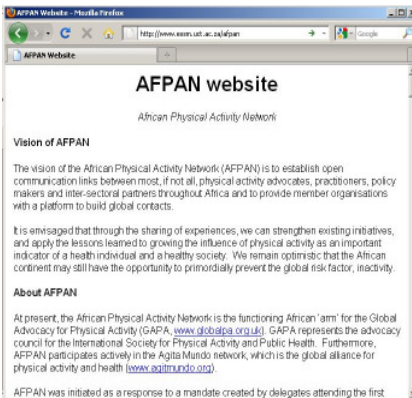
AFPAN Website - Mozilla Firefox

http://www.essm.uct.ac.za/afpan

Google

AFPAN Website

AFPAN website

African Physical Activity Network

Vision of AFPAN

The vision of the African Physical Activity Network (AFPAN) is to establish open communication links between most, if not all, physical activity advocates, practitioners, policy makers and inter-sectoral partners throughout Africa and to provide member organisations with a platform to build global contacts.

It is envisaged that through the sharing of experiences, we can strengthen existing initiatives, and apply the lessons learned to growing the influence of physical activity as an important indicator of a health individual and a healthy society. We remain optimistic that the African continent may still have the opportunity to primordially prevent the global risk factor, inactivity.

About AFPAN

At present, the African Physical Activity Network is the functioning African 'arm' for the Global Advocacy for Physical Activity (GAPA, www.globalpa.org.uk). GAPA represents the advocacy council for the International Society for Physical Activity and Public Health. Furthermore, AFPAN participates actively in the Agita Mundo network, which is the global alliance for physical activity and health (www.agitamundo.org).

AFPAN was initiated as a response to a mandate created by delegates attending the first